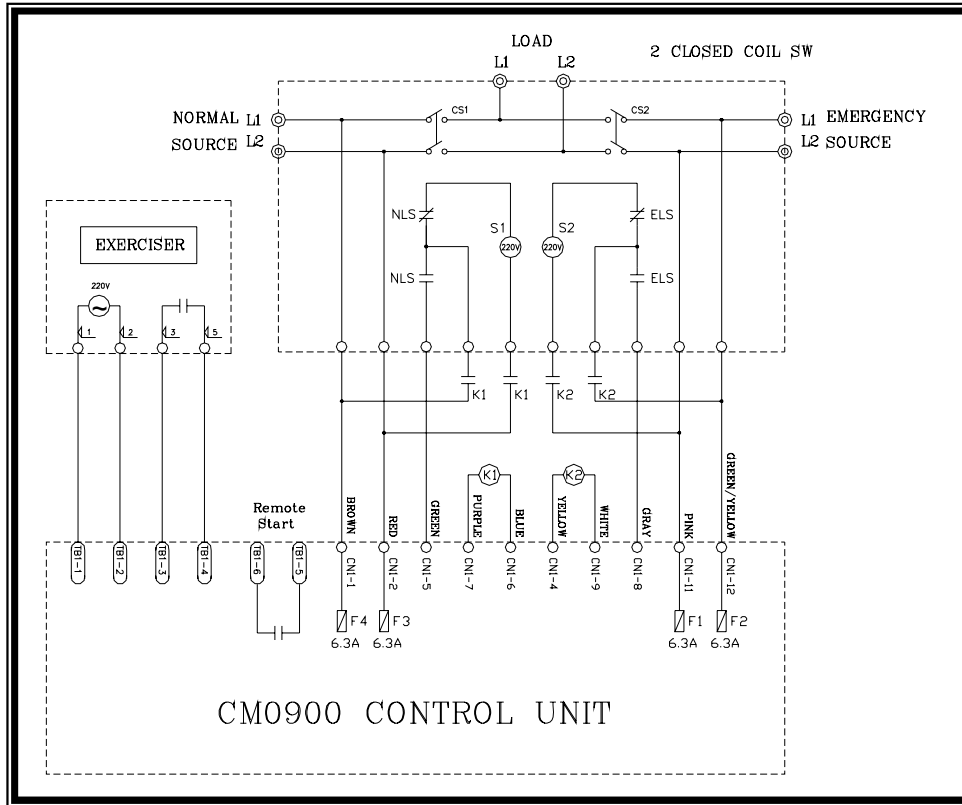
LOAD
L1 L2
2 CLOSED COIL SW
NORMAL L1
SOURCE L2
CS1
CS2
L1 EMERGENCY
L2 SOURCE
NLS
NLS
S1
220V
S2
220V
ELS
ELS
EXERCISER
220V
1 2 3 5
K1 K1 K2 K2
K1 K2
Remote Start
BROWN RED GREEN PURPLE BLUE YELLOW WHITE GRAY PINK GREEN/YELLOW
TB1-1 TB1-2 TB1-3 TB1-4 TB1-6 TB1-5
CN1-1 CN1-2 CN1-5 CN1-7 CN1-6 CN1-4 CN1-9 CN1-8 CN1-11 CN1-12
F4 6.3A
F3 6.3A
F1 6.3A
F2 6.3A
CM0900 CONTROL UNIT